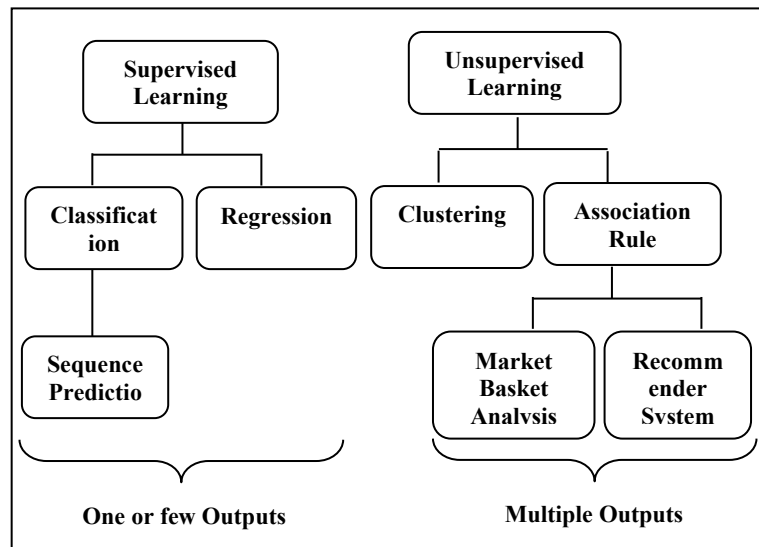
Supervised Learning

Classificat ion

Regression

Sequence Predictio

One or few Outputs

Unsupervised Learning

Clustering

Association Rule

Market Basket Analvsis

Recomm ender Svstem

Multiple Outputs